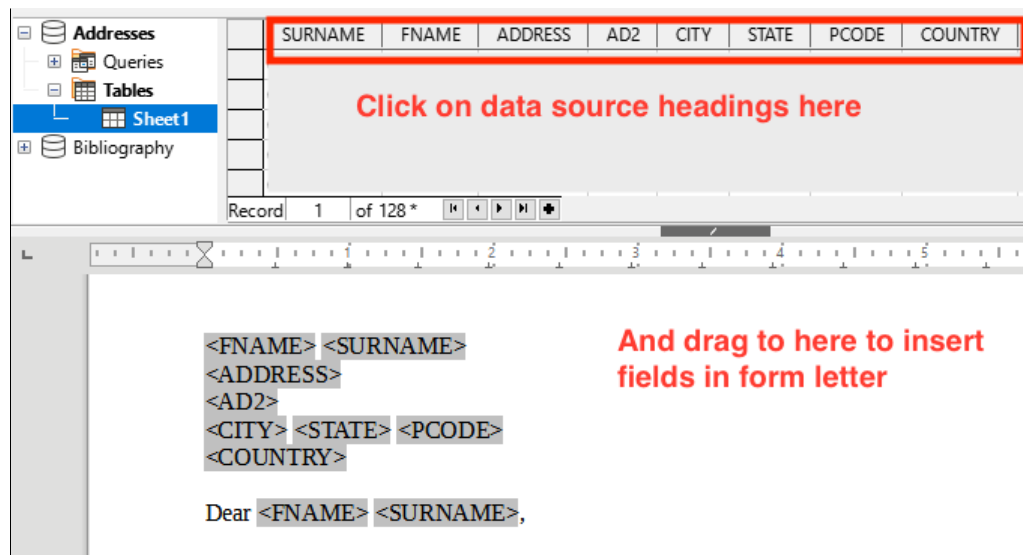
Addresses
Queries
Tables
Sheet1
Bibliography

| SURNAME | FNAME | ADDRESS | AD2 | CITY | STATE | PCODE | COUNTRY |
|---|---|---|---|---|---|---|---|

Click on data source headings here

Record 1 of 128 *

1 2 3 4 5

<FNAME> <SURNAME>
<ADDRESS>
<AD2>
<CITY> <STATE> <PCODE>
<COUNTRY>

Dear <FNAME> <SURNAME>,

And drag to here to insert fields in form letter